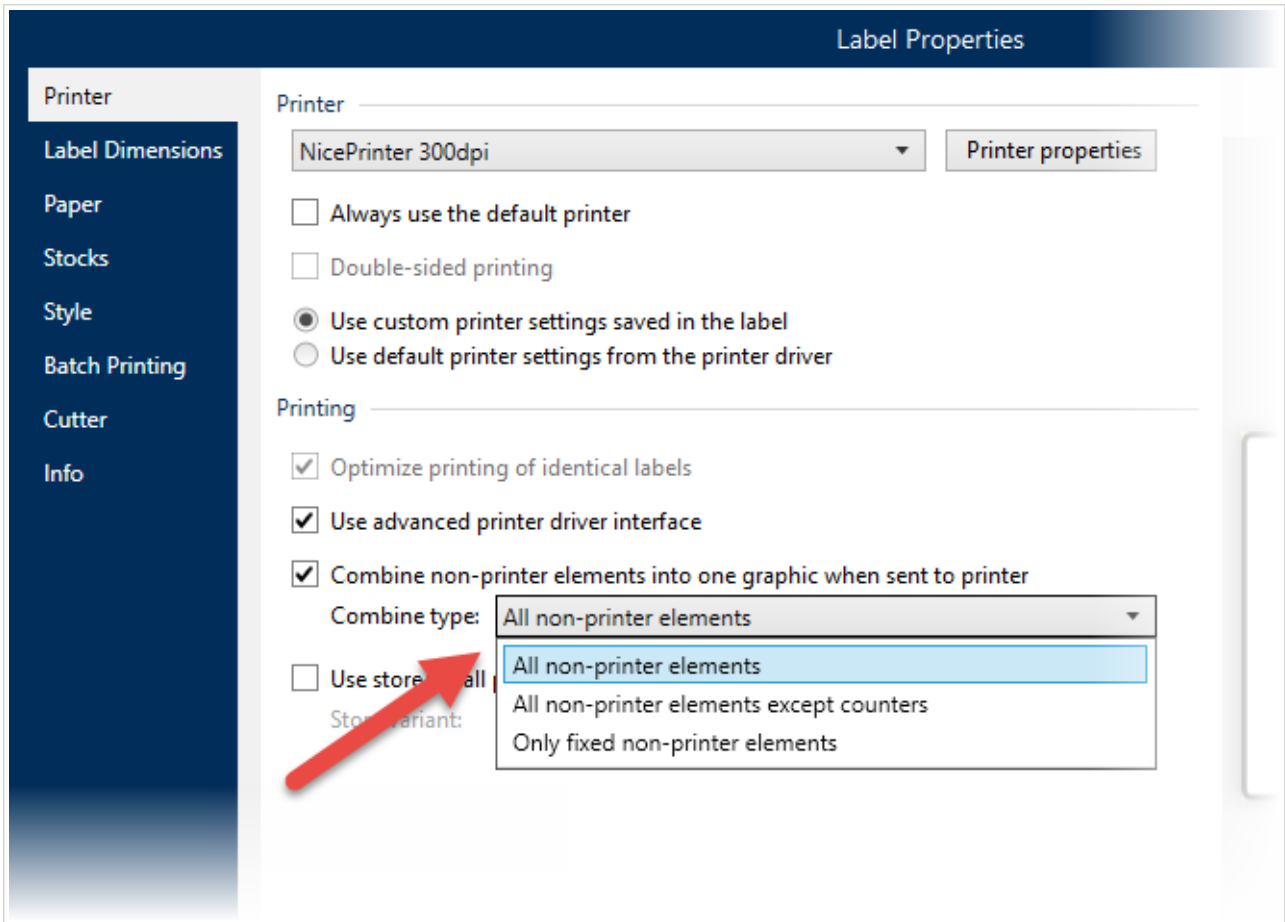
Label Properties

Printer
Label Dimensions
Paper
Stocks
Style
Batch Printing
Cutter
Info

Printer

NicePrinter 300dpi

Printer properties

Always use the default printer

Double-sided printing

Use custom printer settings saved in the label
Use default printer settings from the printer driver

Printing

Optimize printing of identical labels

Use advanced printer driver interface

Combine non-printer elements into one graphic when sent to printer

Combine type: All non-printer elements

All non-printer elements
All non-printer elements except counters
Only fixed non-printer elements

Use store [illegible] all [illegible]

Sto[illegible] variant: